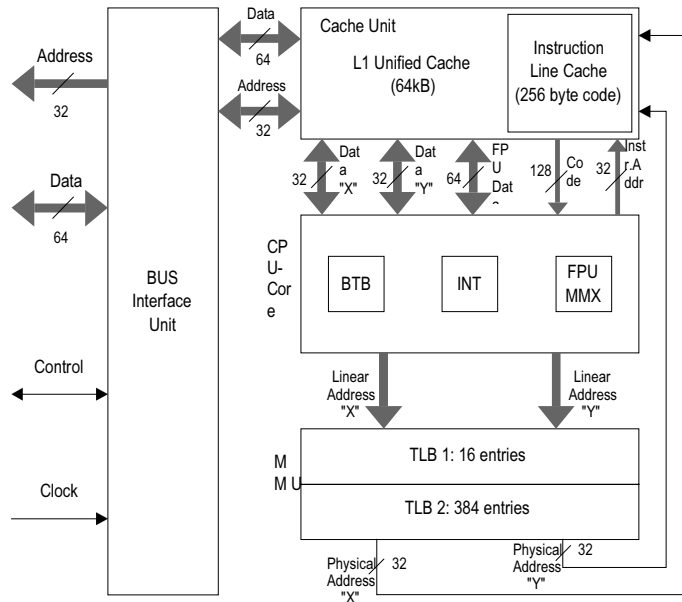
Address

32

Data

64

BUS Interface Unit

Control

Clock

Data

64

Address

32

Cache Unit

L1 Unified Cache (64kB)

Instruction Line Cache (256 byte code)

32

Data "X"

32

Data "Y"

64

FPU Dat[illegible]

128

Code

32

Instr.Addr

CPU-Core

BTB

INT

FPU MMX

Linear Address "X"

Linear Address "Y"

MMU

TLB 1: 16 entries

TLB 2: 384 entries

Physical Address "X"

32

Physical Address "Y"

32